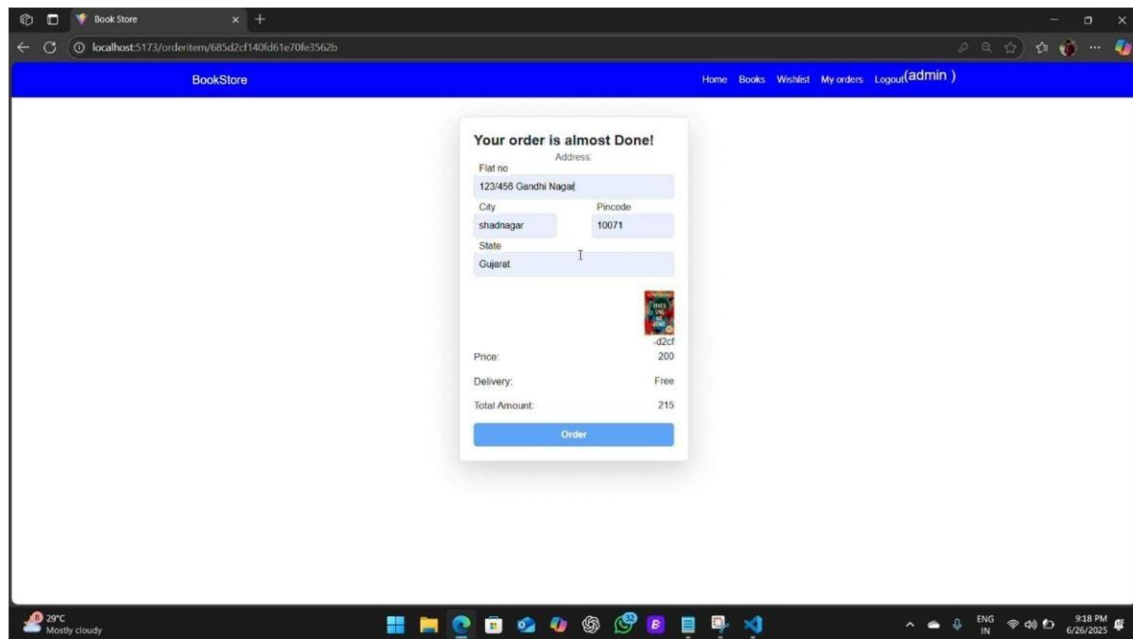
Book Store

localhost:5173/orderitem/685d2cf140fd61e70fe3562b

BookStore

Home Books Wishlist My orders Logout(admin )

Your order is almost Done!

Address:

Flat no

123/456 Gandhi Nagar

City

shadnagar

Pincode

10071

State

Gujarat

-d2cf

Price: 200

Delivery: Free

Total Amount: 215

Order

29°C
Mostly cloudy

ENG
IN

9:18 PM
6/26/2025